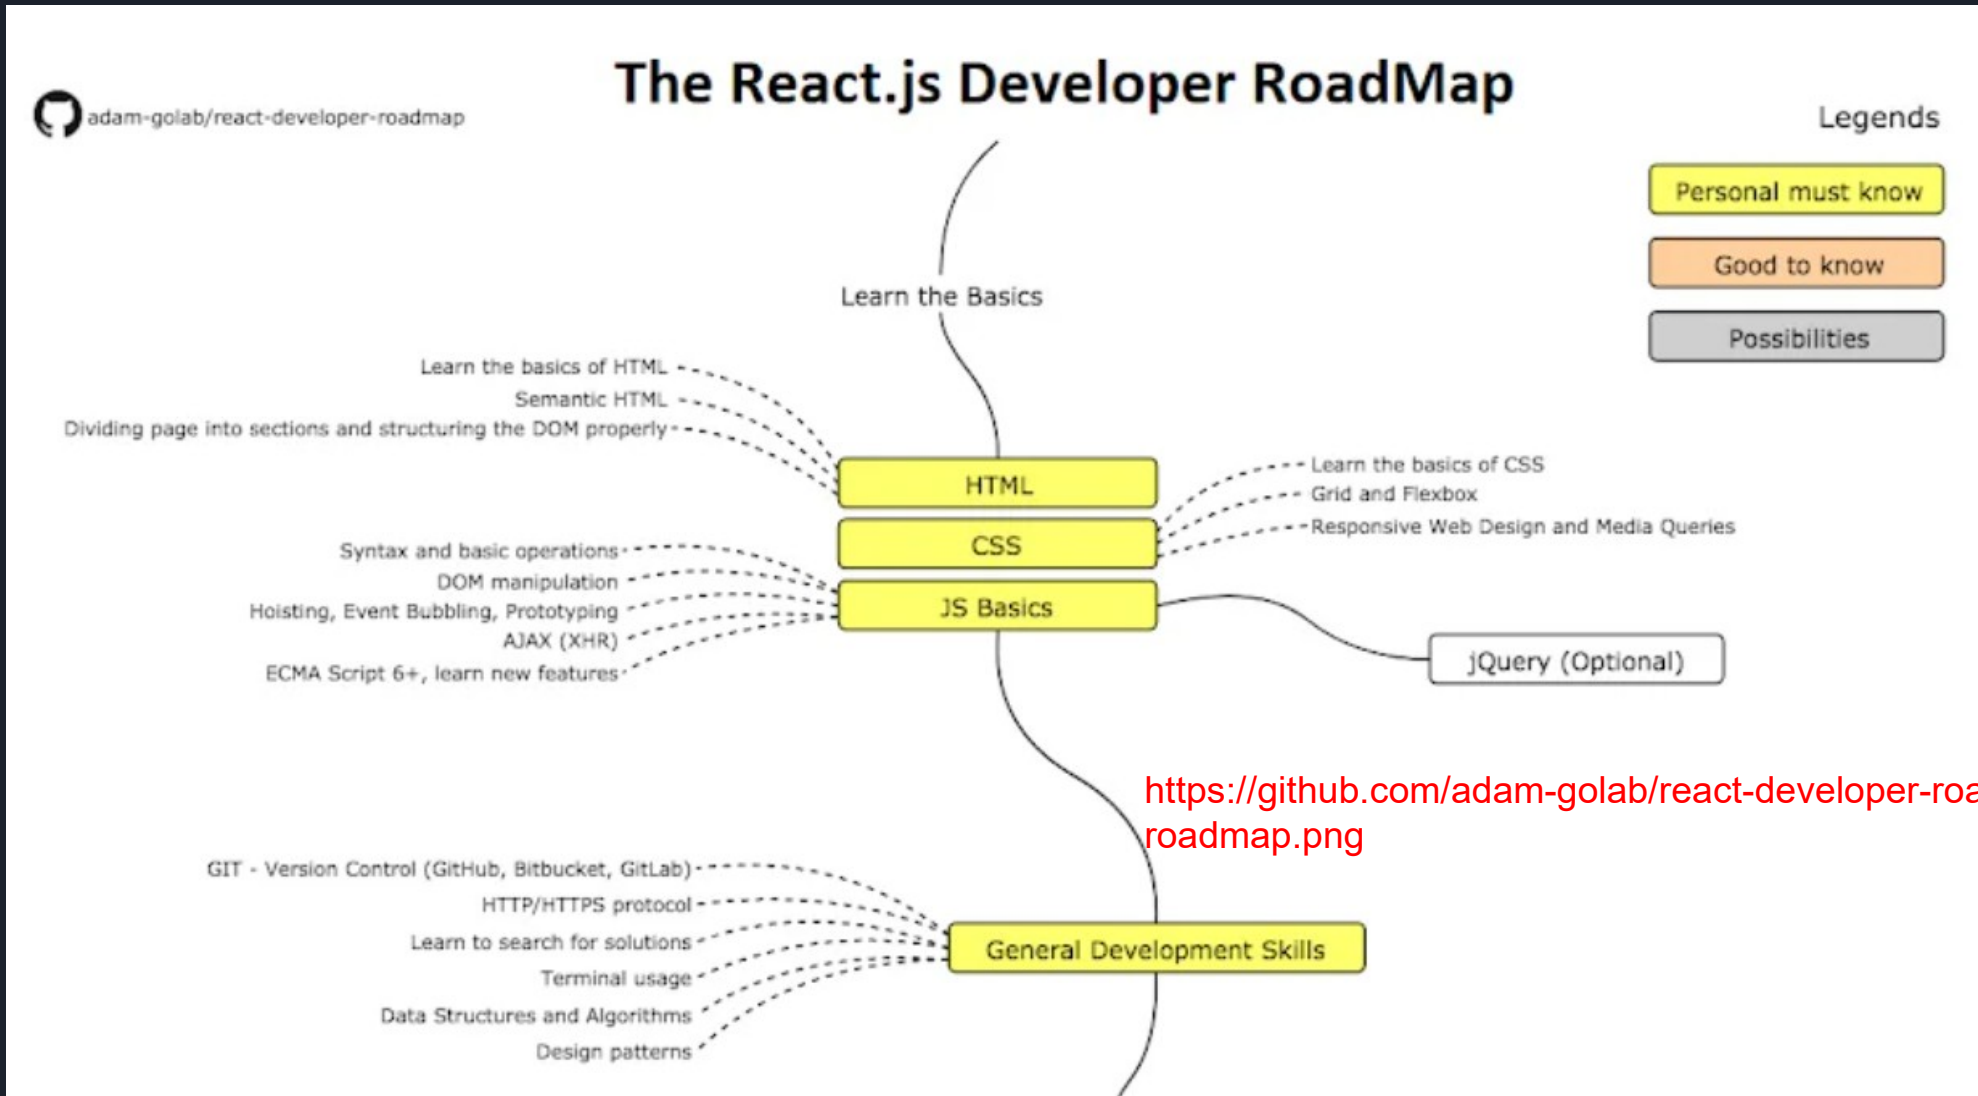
adam-golab/react-developer-roadmap

The React.js Developer RoadMap

Legends

Personal must know

Good to know

Possibilities

Learn the Basics

Learn the basics of HTML
Semantic HTML
Dividing page into sections and structuring the DOM properly

HTML

CSS

Learn the basics of CSS
Grid and Flexbox
Responsive Web Design and Media Queries

Syntax and basic operations
DOM manipulation
Hoisting, Event Bubbling, Prototyping
AJAX (XHR)
ECMA Script 6+, learn new features

JS Basics

jQuery (Optional)

https://github.com/adam-golab/react-developer-roa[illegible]
roadmap.png

GIT - Version Control (GitHub, Bitbucket, GitLab)
HTTP/HTTPS protocol
Learn to search for solutions
Terminal usage
Data Structures and Algorithms
Design patterns

General Development Skills